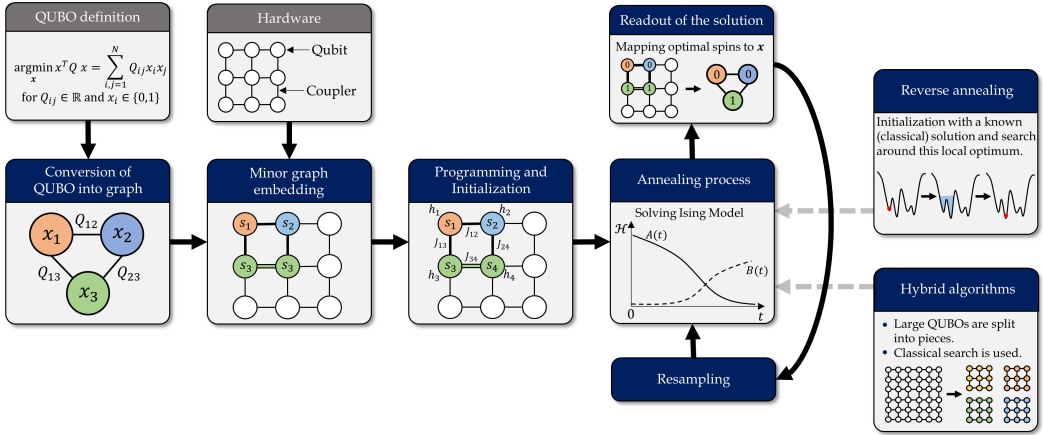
QUBO definition

$\underset{x}{\operatorname{argmin}}\, x^T Q\, x = \sum_{i,j=1}^{N} Q_{ij} x_i x_j$
for $Q_{ij} \in \mathbb{R}$ and $x_i \in \{0,1\}$

Hardware

Qubit

Coupler

Readout of the solution

Mapping optimal spins to $\boldsymbol{x}$

0 0 1 1 0 0 1

Reverse annealing

Initialization with a known (classical) solution and search around this local optimum.

Conversion of QUBO into graph

$x_1$ $Q_{12}$ $x_2$ $Q_{13}$ $Q_{23}$ $x_3$

Minor graph embedding

$s_1$ $s_2$ $s_3$ $s_3$

Programming and Initialization

$h_1$ $s_1$ $J_{12}$ $s_2$ $h_2$ $J_{13}$ $J_{24}$ $J_{34}$ $s_3$ $s_4$ $h_3$ $h_4$

Annealing process

Solving Ising Model

$\mathcal{H}$ $A(t)$ $B(t)$ 0 $t$

Hybrid algorithms

• Large QUBOs are split into pieces.
• Classical search is used.

Resampling